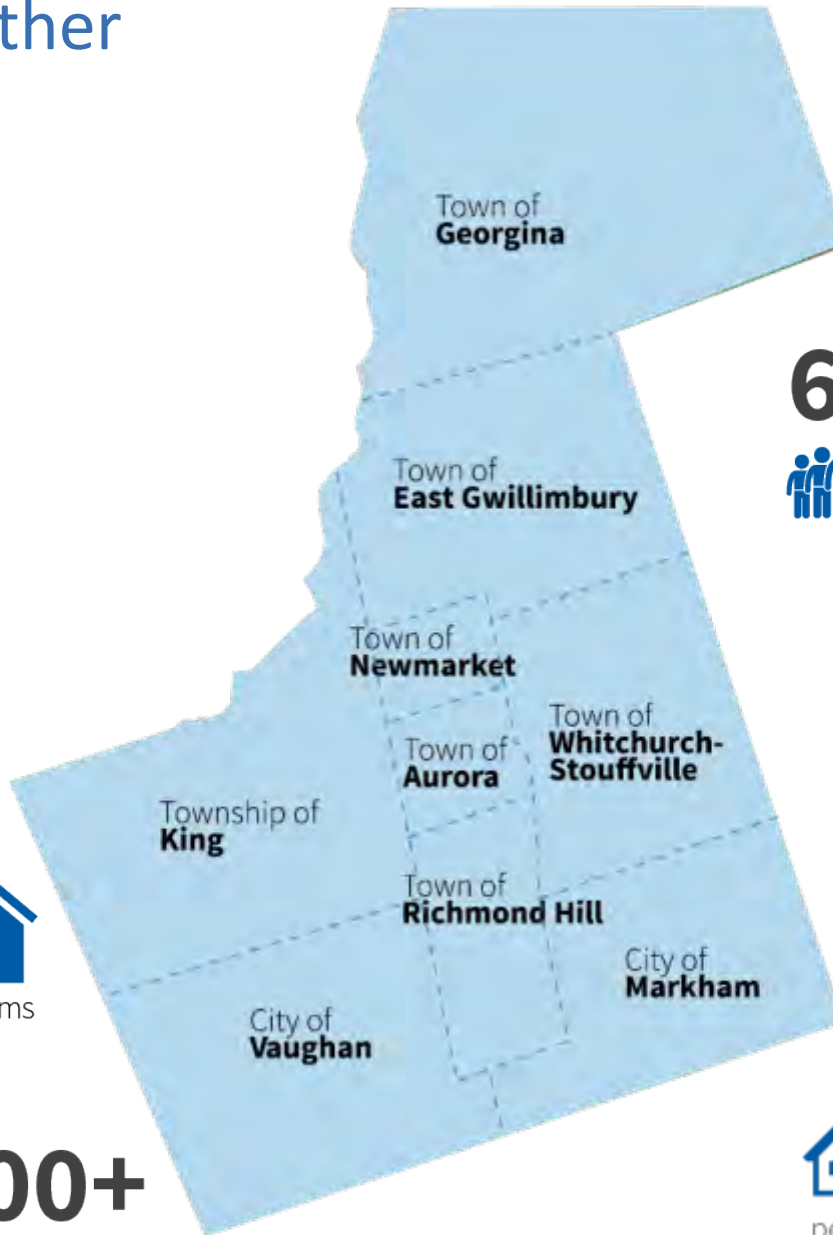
ther

Town of
Georgina

6

Town of
East Gwillimbury

Town of
Newmarket

Town of
Whitchurch-Stouffville

Town of
Aurora

Township of
King

Town of
Richmond Hill

City of
Markham

ms

City of
Vaughan

00+

pe